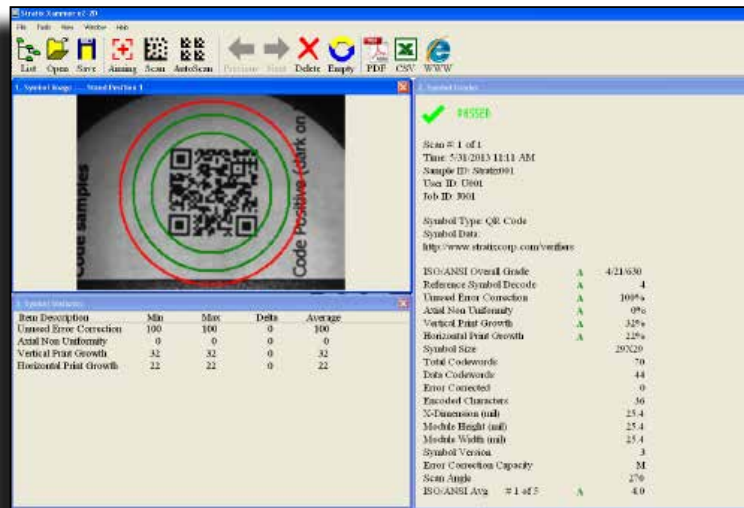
Stratix Xammer v2 2D
File Tools View Window Help
List Open Save Aiming Scan AutoScan Previous Next Delete Empty PDF CSV WWW

1. Symbol Image - Stand Position 1
Code samples
Code Positive (dark on

2. Symbol Grades
PASSED

Scan # 1 of 1
Time: 5/31/2013 11:11 AM
Sample ID: Stratix001
User ID: U001
Job ID: J001

Symbol Type: QR Code
Symbol Data:
http://www.stratixcorp.com/verifiers

| | | |
|---|---|---|
| ISO/ANSI Overall Grade | A | 4/21/630 |
| Reference Symbol Decode | A | 4 |
| Unused Error Correction | A | 100% |
| Axial Non Uniformity | A | 0% |
| Vertical Print Growth | A | 32% |
| Horizontal Print Growth | A | 22% |
| Symbol Size | | 29X29 |
| Total Codewords | | 70 |
| Data Codewords | | 44 |
| Error Corrected | | 0 |
| Encoded Characters | | 36 |
| X-Dimension (mil) | | 25.4 |
| Module Height (mil) | | 25.4 |
| Module Width (mil) | | 25.4 |
| Symbol Version | | 3 |
| Error Correction Capacity | | M |
| Scan Angle | | 270 |
| ISO/ANSI Avg. # 1 of 5 | A | 4.0 |

3. Symbol Statistics

| Item Description | Min | Max | Delta | Average |
|---|---|---|---|---|
| Unused Error Correction | 100 | 100 | 0 | 100 |
| Axial Non Uniformity | 0 | 0 | 0 | 0 |
| Vertical Print Growth | 32 | 32 | 0 | 32 |
| Horizontal Print Growth | 22 | 22 | 0 | 22 |